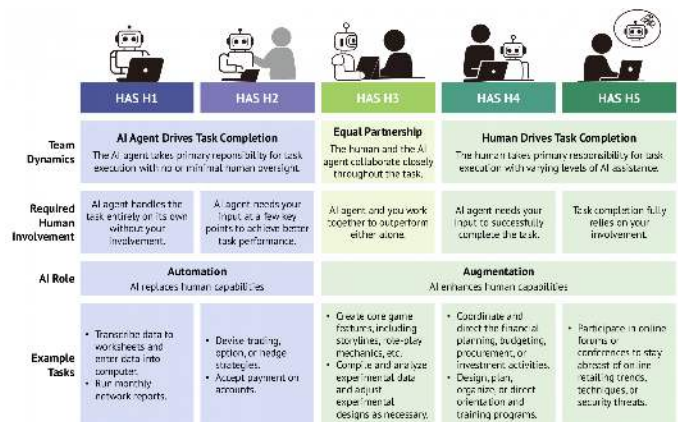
| | HAS H1 | HAS H2 | HAS H3 | HAS H4 | HAS H5 |
|---|---|---|---|---|---|
| Team Dynamics | AI Agent Drives Task Completion<br>The AI agent takes primary responsibility for task execution with no or minimal human oversight. | | Equal Partnership<br>The human and the AI agent collaborate closely throughout the task. | Human Drives Task Completion<br>The human takes primary responsibility for task execution with varying levels of AI assistance. | |
| Required Human Involvement | AI agent handles the task entirely on its own without your involvement. | AI agent needs your input at a few key points to achieve better task performance. | AI agent and you work together to outperform either alone. | AI agent needs your input to successfully complete the task. | Task completion fully relies on your involvement. |
| AI Role | Automation<br>AI replaces human capabilities | | Augmentation<br>AI enhances human capabilities | | |
| Example Tasks | • Transcribe data to worksheets and enter data into computer.<br>• Run monthly network reports. | • Devise trading, option, or hedge strategies.<br>• Accept payment on accounts. | • Create core game features, including storylines, role-play mechanics, etc.<br>• Compile and analyze experimental data and adjust experimental designs as necessary. | • Coordinate and direct the financial planning, budgeting, procurement, or investment activities.<br>• Design, plan, organize, or direct orientation and training programs. | • Participate in online forums or conferences to stay abreast of online retailing trends, techniques, or security threats. |